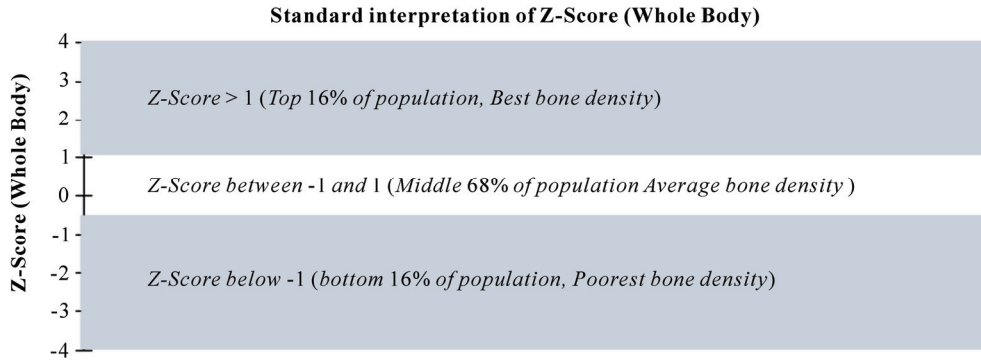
Standard interpretation of Z-Score (Whole Body)

Z-Score (Whole Body)

4
3
2
1
0
-1
-2
-3
-4

Z-Score > 1 (Top 16% of population, Best bone density)

Z-Score between -1 and 1 (Middle 68% of population Average bone density )

Z-Score below -1 (bottom 16% of population, Poorest bone density)